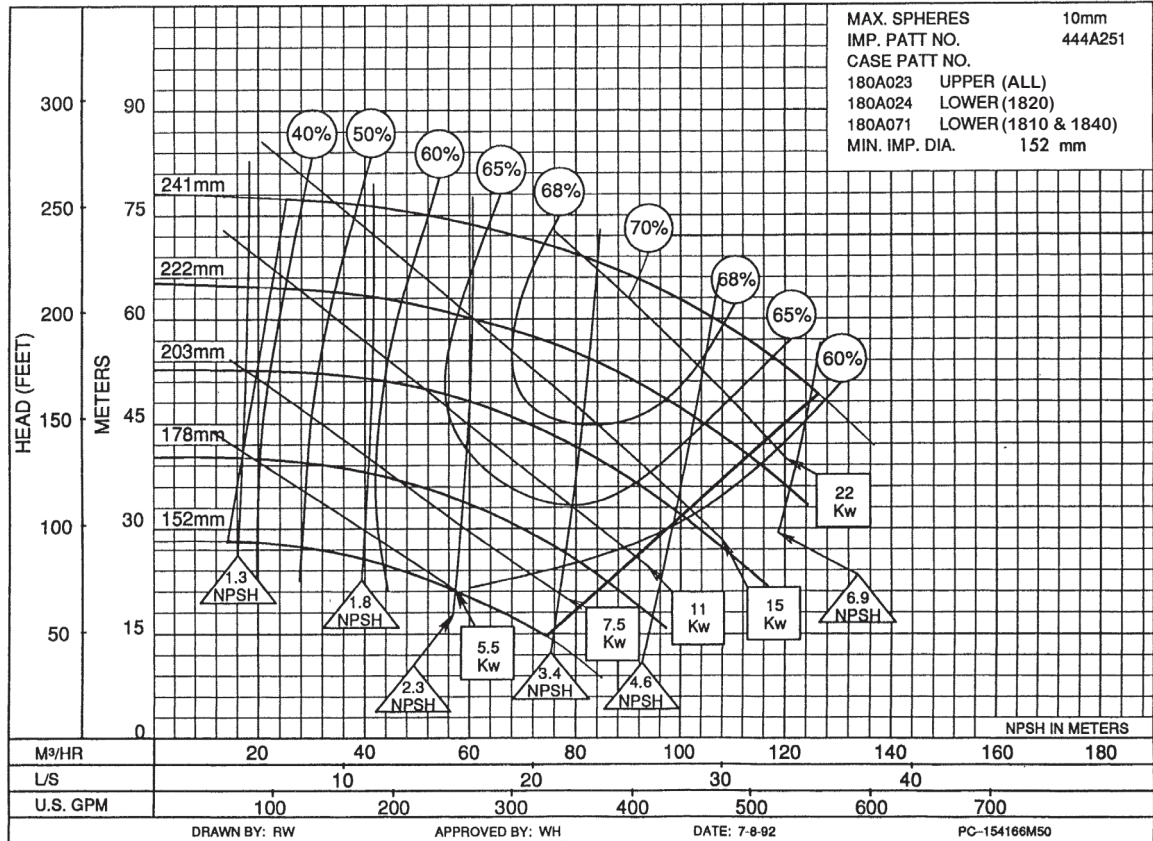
MAX. SPHERES 10mm
IMP. PATT NO. 444A251
CASE PATT NO.
180A023 UPPER (ALL)
180A024 LOWER (1820)
180A071 LOWER (1810 & 1840)
MIN. IMP. DIA. 152 mm

HEAD (FEET)
METERS

300 90
250 75
200 60
150 45
100 30
50 15
0

241mm
222mm
203mm
178mm
152mm

40%
50%
60%
65%
68%
70%
68%
65%
60%

1.3 NPSH
1.8 NPSH
2.3 NPSH
3.4 NPSH
4.6 NPSH
6.9 NPSH

5.5 Kw
7.5 Kw
11 Kw
15 Kw
22 Kw

NPSH IN METERS

| M³/HR | 20 | 40 | 60 | 80 | 100 | 120 | 140 | 160 | 180 |
|---|---|---|---|---|---|---|---|---|---|
| L/S | 10 | 20 | 30 | 40 | | | | | |
| U.S. GPM | 100 | 200 | 300 | 400 | 500 | 600 | 700 | | |

DRAWN BY: RW APPROVED BY: WH DATE: 7-8-92 PC–154166M50